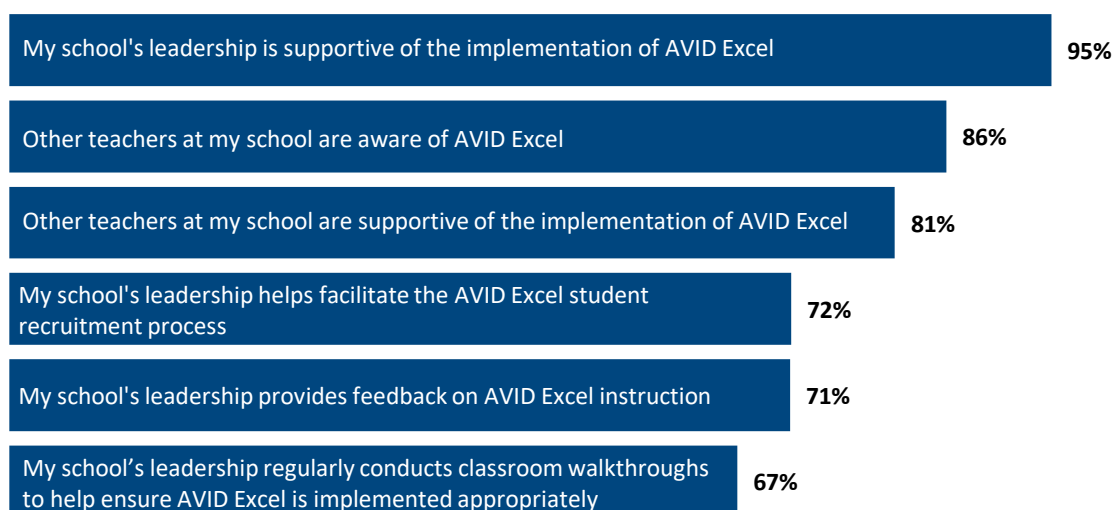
My school's leadership is supportive of the implementation of AVID Excel 95%

Other teachers at my school are aware of AVID Excel 86%

Other teachers at my school are supportive of the implementation of AVID Excel 81%

My school's leadership helps facilitate the AVID Excel student recruitment process 72%

My school's leadership provides feedback on AVID Excel instruction 71%

My school’s leadership regularly conducts classroom walkthroughs to help ensure AVID Excel is implemented appropriately 67%